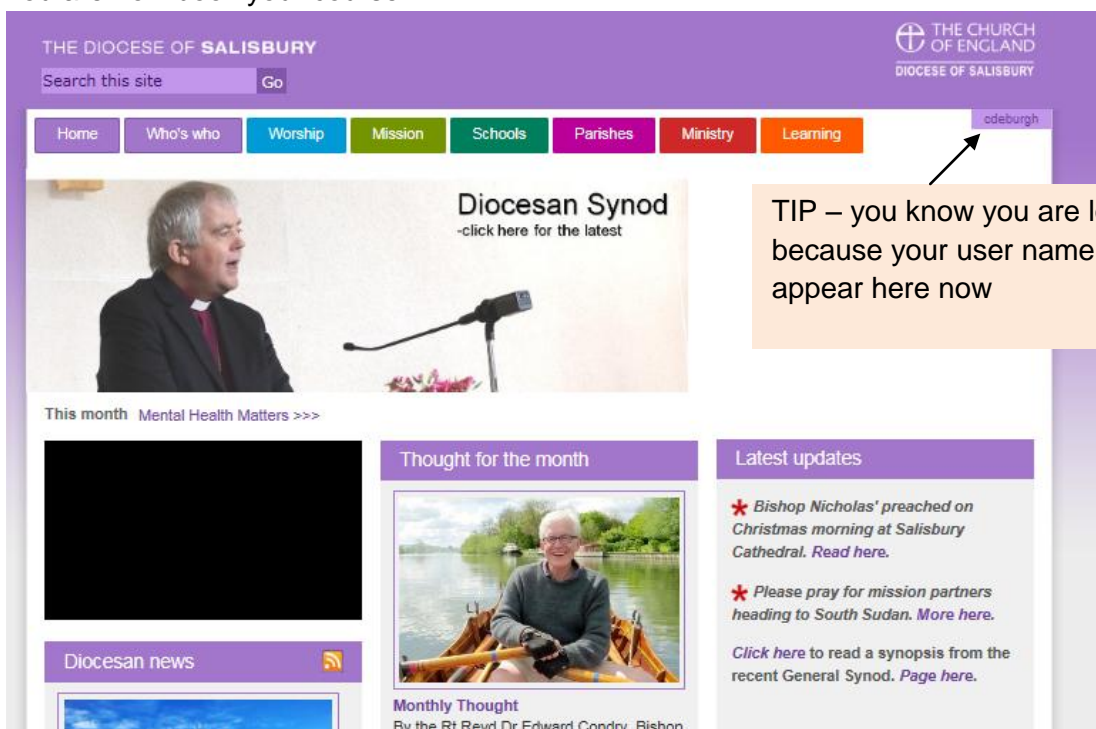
THE DIOCESE OF SALISBURY

Search this site Go

THE CHURCH OF ENGLAND
DIOCESE OF SALISBURY

Home | Who's who | Worship | Mission | Schools | Parishes | Ministry | Learning

odeburgh

TIP – you know you are l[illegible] because your user name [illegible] appear here now

Diocesan Synod
-click here for the latest

This month Mental Health Matters >>>

Thought for the month

Latest updates

Bishop Nicholas' preached on Christmas morning at Salisbury Cathedral. Read here.

Please pray for mission partners heading to South Sudan. More here.

Click here to read a synopsis from the recent General Synod. Page here.

Diocesan news

Monthly Thought
By the Rt Revd Dr Edward Condry, Bishop